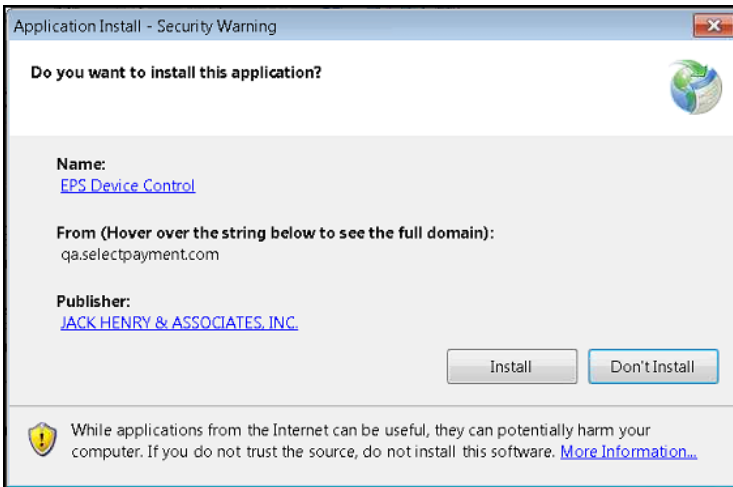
Application Install - Security Warning

Do you want to install this application?

Name:
EPS Device Control

From (Hover over the string below to see the full domain):
qa.selectpayment.com

Publisher:
JACK HENRY & ASSOCIATES, INC.

Install

Don't Install

While applications from the Internet can be useful, they can potentially harm your computer. If you do not trust the source, do not install this software. More Information...